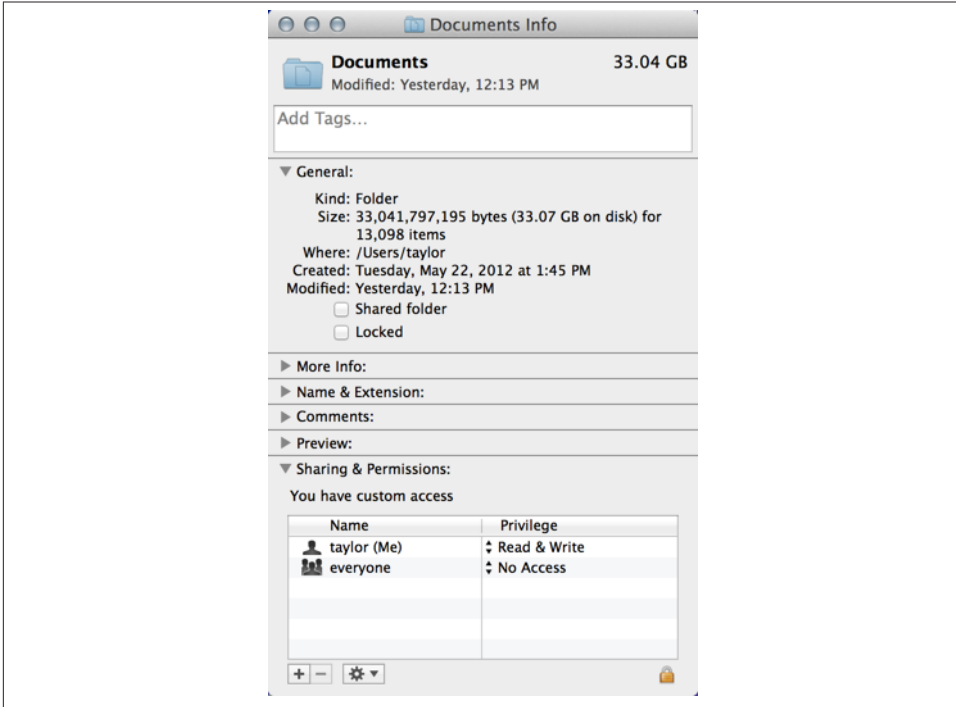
Documents Info

Documents
Modified: Yesterday, 12:13 PM
33.04 GB

Add Tags...

General:

Kind: Folder
Size: 33,041,797,195 bytes (33.07 GB on disk) for 13,098 items
Where: /Users/taylor
Created: Tuesday, May 22, 2012 at 1:45 PM
Modified: Yesterday, 12:13 PM
Shared folder
Locked

More Info:
Name & Extension:
Comments:
Preview:
Sharing & Permissions:

You have custom access

| Name | Privilege |
|---|---|
| taylor (Me) | Read & Write |
| everyone | No Access |